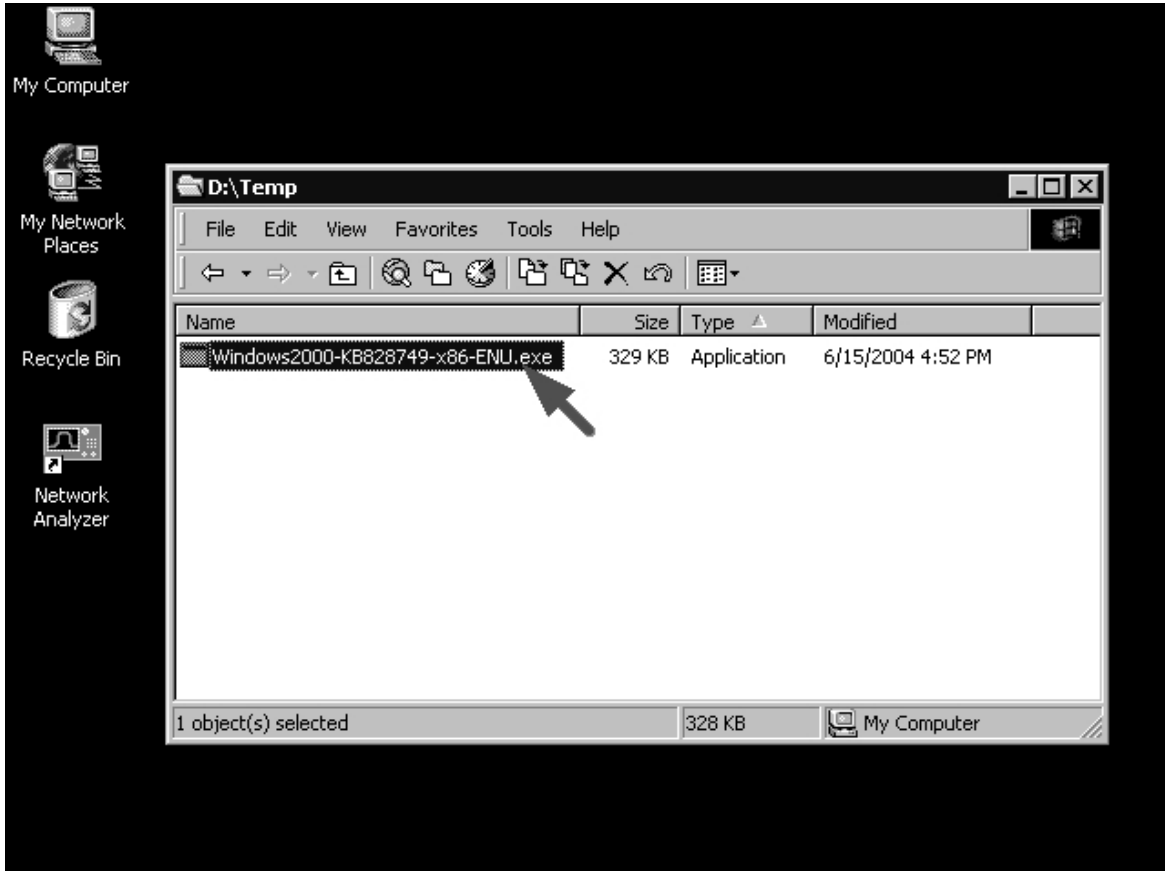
My Computer

My Network Places

Recycle Bin

Network Analyzer

D:\Temp

File Edit View Favorites Tools Help

| Name | Size | Type | Modified |
|---|---|---|---|
| Windows2000-KB828749-x86-ENU.exe | 329 KB | Application | 6/15/2004 4:52 PM |

1 object(s) selected 328 KB My Computer